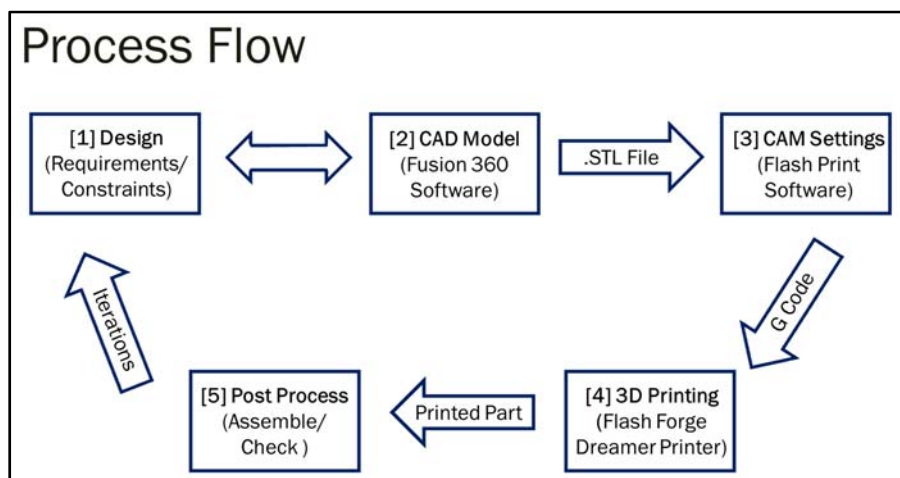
Process Flow

[1] Design (Requirements/ Constraints)

[2] CAD Model (Fusion 360 Software)

.STL File

[3] CAM Settings (Flash Print Software)

G Code

[4] 3D Printing (Flash Forge Dreamer Printer)

Printed Part

[5] Post Process (Assemble/ Check )

Iterations